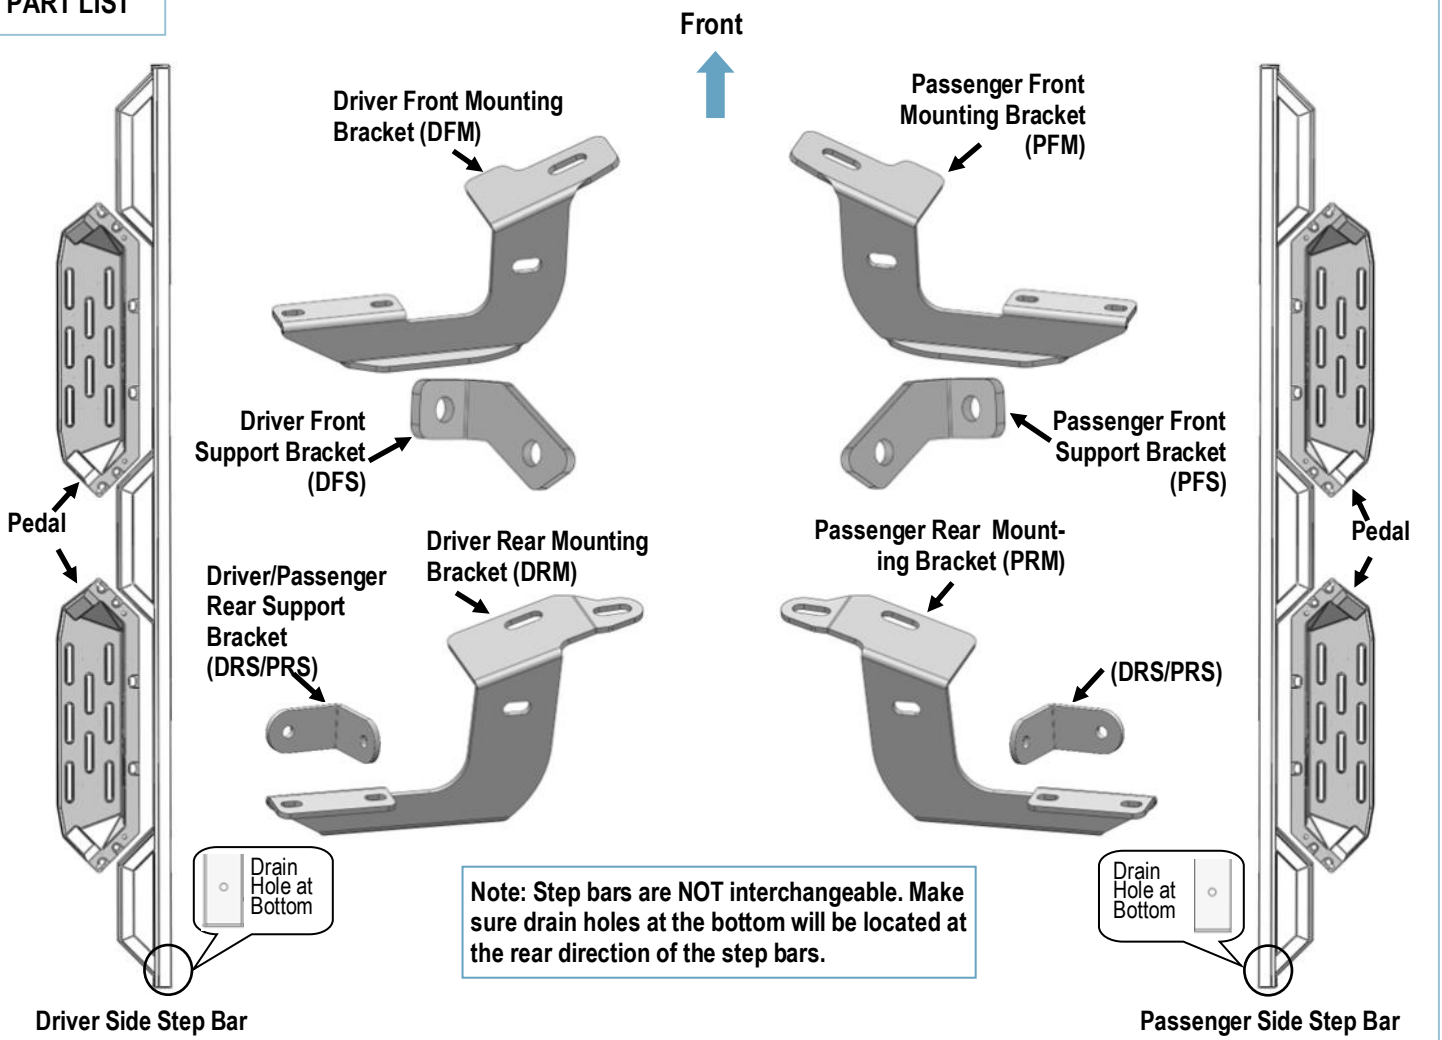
PART LIST

Front

Driver Front Mounting Bracket (DFM)

Passenger Front Mounting Bracket (PFM)

Driver Front Support Bracket (DFS)

Passenger Front Support Bracket (PFS)

Pedal

Pedal

Driver/Passenger Rear Support Bracket (DRS/PRS)

Driver Rear Mounting Bracket (DRM)

Passenger Rear Mounting Bracket (PRM)

(DRS/PRS)

Drain Hole at Bottom

Drain Hole at Bottom

Note: Step bars are NOT interchangeable. Make sure drain holes at the bottom will be located at the rear direction of the step bars.

Driver Side Step Bar

Passenger Side Step Bar